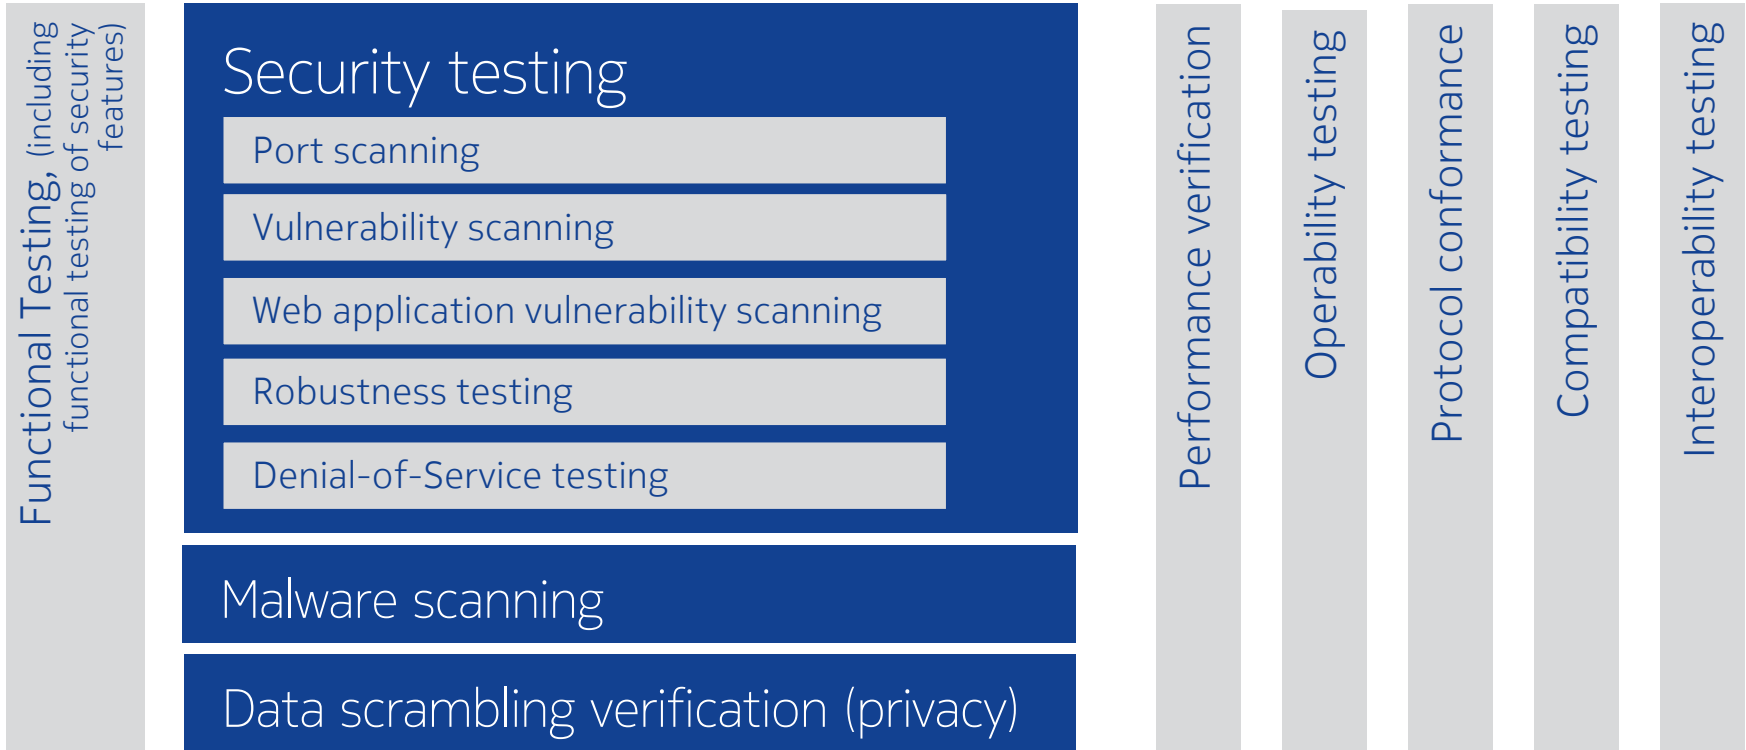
Functional Testing, (including functional testing of security features)

Security testing

Port scanning

Vulnerability scanning

Web application vulnerability scanning

Robustness testing

Denial-of-Service testing

Malware scanning

Data scrambling verification (privacy)

Performance verification

Operability testing

Protocol conformance

Compatibility testing

Interoperability testing